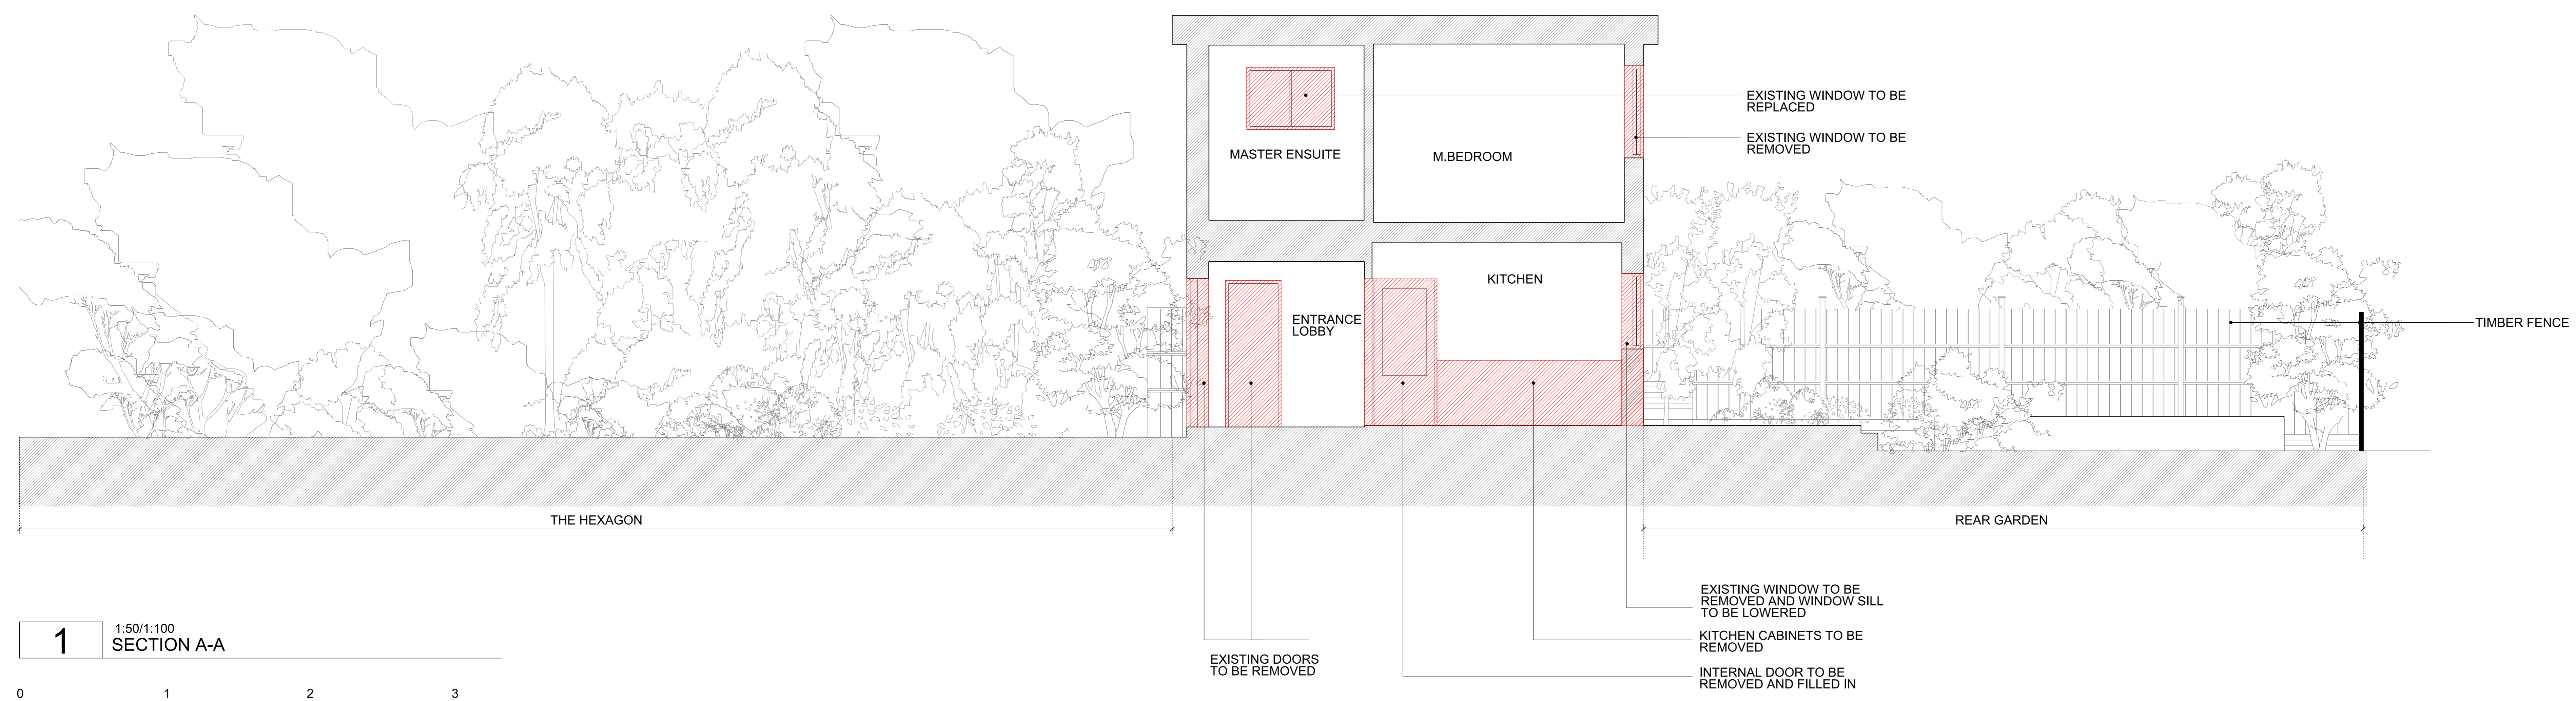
EXISTING WINDOW TO BE REPLACED

EXISTING WINDOW TO BE REMOVED

MASTER ENSUITE

M.BEDROOM

KITCHEN

ENTRANCE LOBBY

TIMBER FENCE

THE HEXAGON

REAR GARDEN

EXISTING WINDOW TO BE REMOVED AND WINDOW SILL TO BE LOWERED

KITCHEN CABINETS TO BE REMOVED

INTERNAL DOOR TO BE REMOVED AND FILLED IN

EXISTING DOORS TO BE REMOVED

1

1:50/1:100

SECTION A-A

0 1 2 3